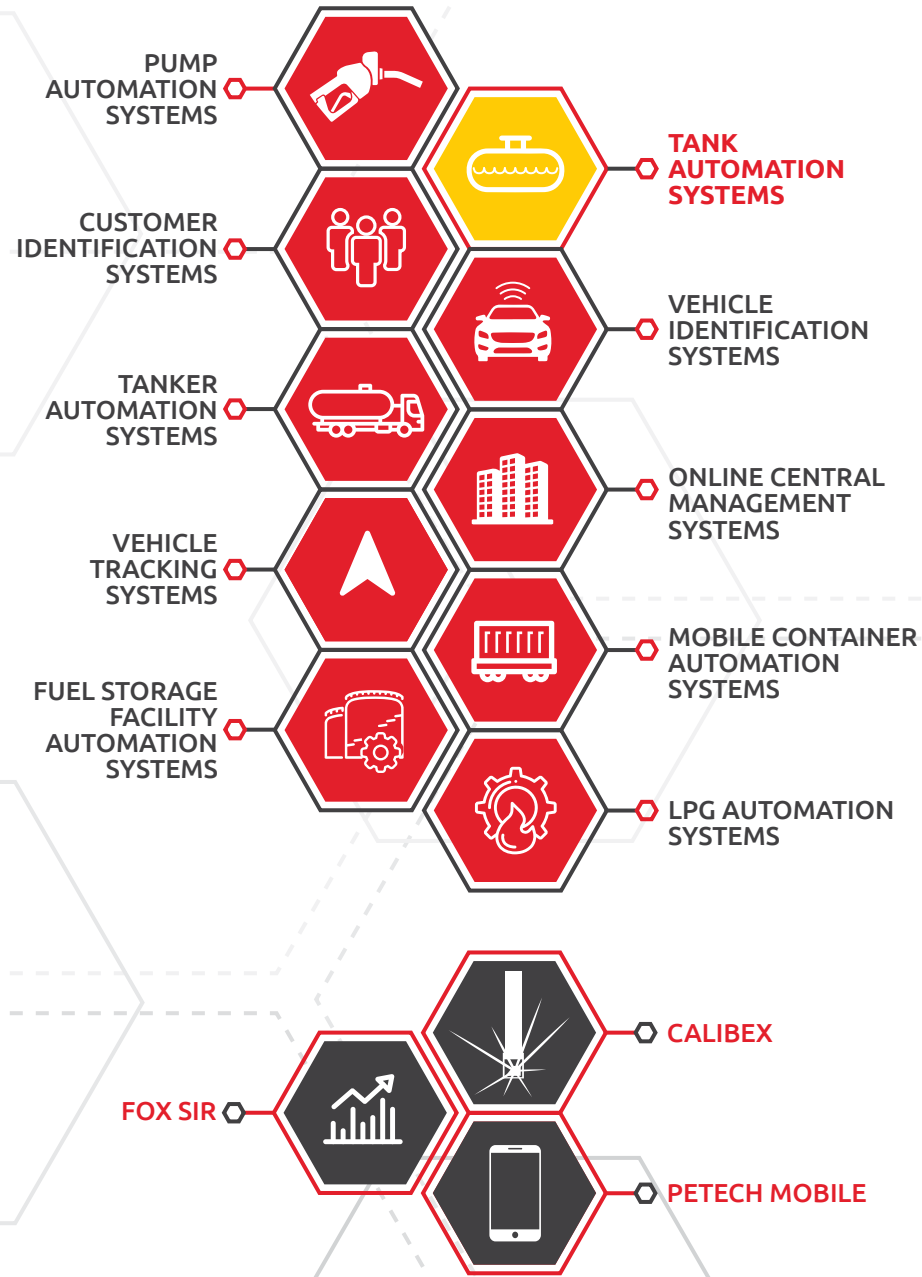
PUMP AUTOMATION SYSTEMS

TANK AUTOMATION SYSTEMS

CUSTOMER IDENTIFICATION SYSTEMS

VEHICLE IDENTIFICATION SYSTEMS

TANKER AUTOMATION SYSTEMS

ONLINE CENTRAL MANAGEMENT SYSTEMS

VEHICLE TRACKING SYSTEMS

MOBILE CONTAINER AUTOMATION SYSTEMS

FUEL STORAGE FACILITY AUTOMATION SYSTEMS

LPG AUTOMATION SYSTEMS

CALIBEX

FOX SIR

PETECH MOBILE